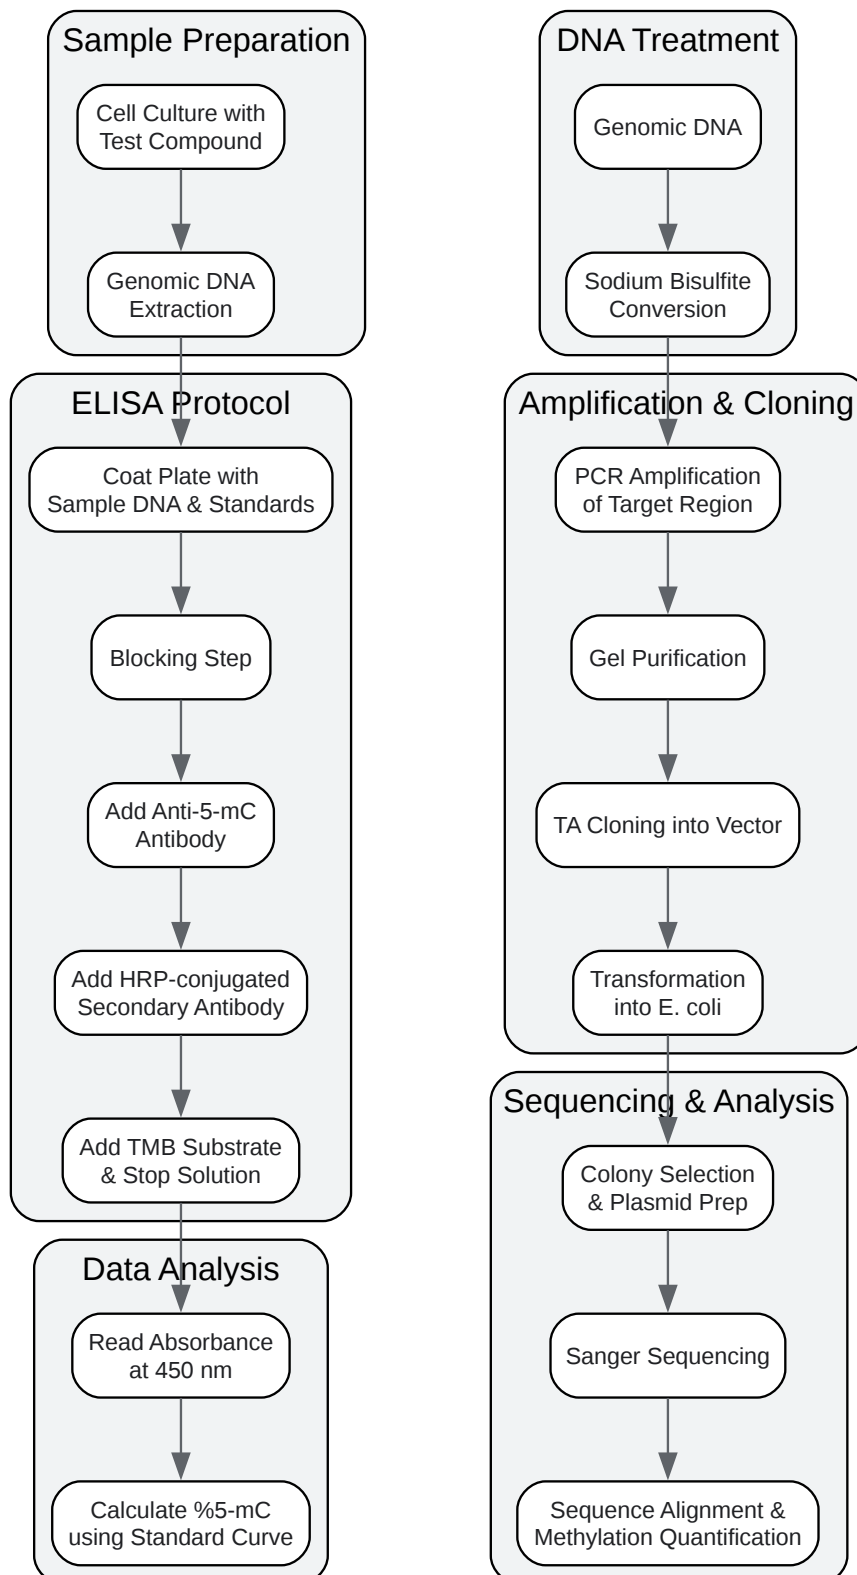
Sample Preparation

Cell Culture with Test Compound

Genomic DNA Extraction

ELISA Protocol

Coat Plate with Sample DNA & Standards

Blocking Step

Add Anti-5-mC Antibody

Add HRP-conjugated Secondary Antibody

Add TMB Substrate & Stop Solution

Data Analysis

Read Absorbance at 450 nm

Calculate %5-mC using Standard Curve

DNA Treatment

Genomic DNA

Sodium Bisulfite Conversion

Amplification & Cloning

PCR Amplification of Target Region

Gel Purification

TA Cloning into Vector

Transformation into E. coli

Sequencing & Analysis

Colony Selection & Plasmid Prep

Sanger Sequencing

Sequence Alignment & Methylation Quantification